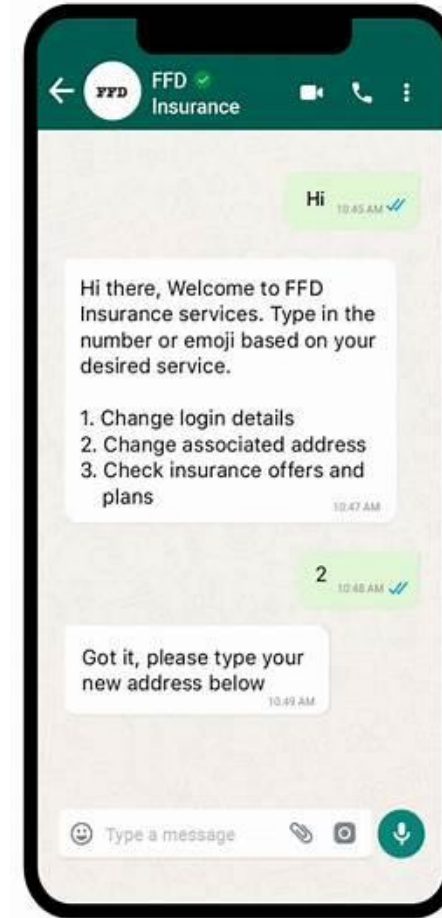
FFD

FFD
Insurance

Hi 10:45 AM

Hi there, Welcome to FFD Insurance services. Type in the number or emoji based on your desired service.

1. Change login details
2. Change associated address
3. Check insurance offers and plans
10:47 AM

2 10:48 AM

Got it, please type your new address below
10:49 AM

Type a message